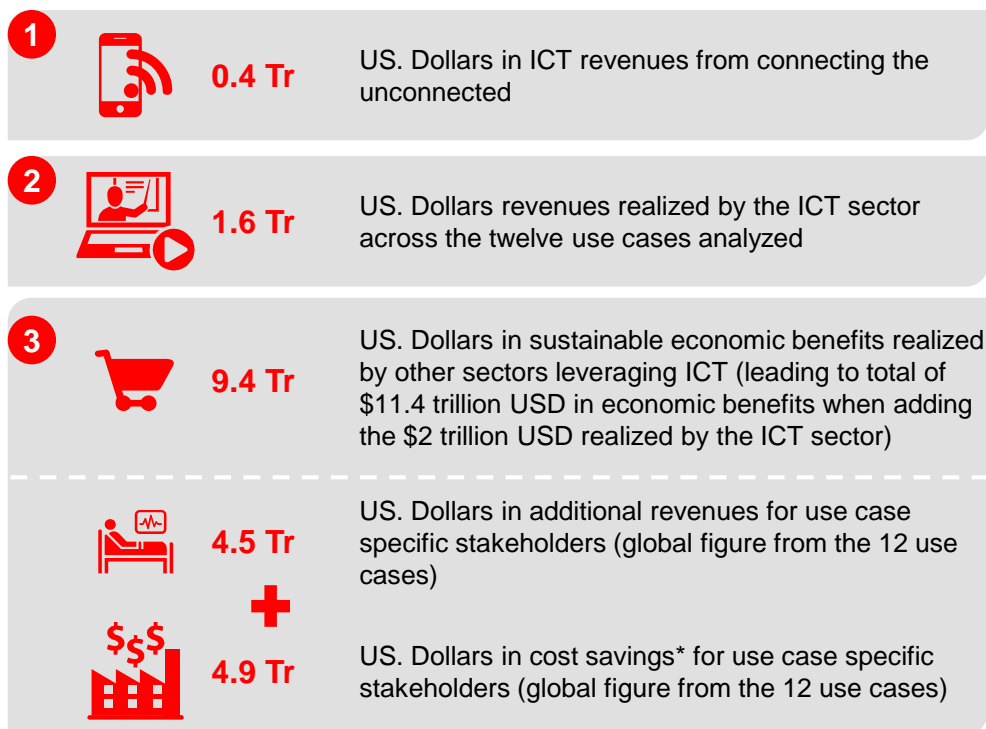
1

0.4 Tr

US. Dollars in ICT revenues from connecting the unconnected

2

1.6 Tr

US. Dollars revenues realized by the ICT sector across the twelve use cases analyzed

3

9.4 Tr

US. Dollars in sustainable economic benefits realized by other sectors leveraging ICT (leading to total of $11.4 trillion USD in economic benefits when adding the $2 trillion USD realized by the ICT sector)

4.5 Tr

US. Dollars in additional revenues for use case specific stakeholders (global figure from the 12 use cases)

$$$

4.9 Tr

US. Dollars in cost savings* for use case specific stakeholders (global figure from the 12 use cases)